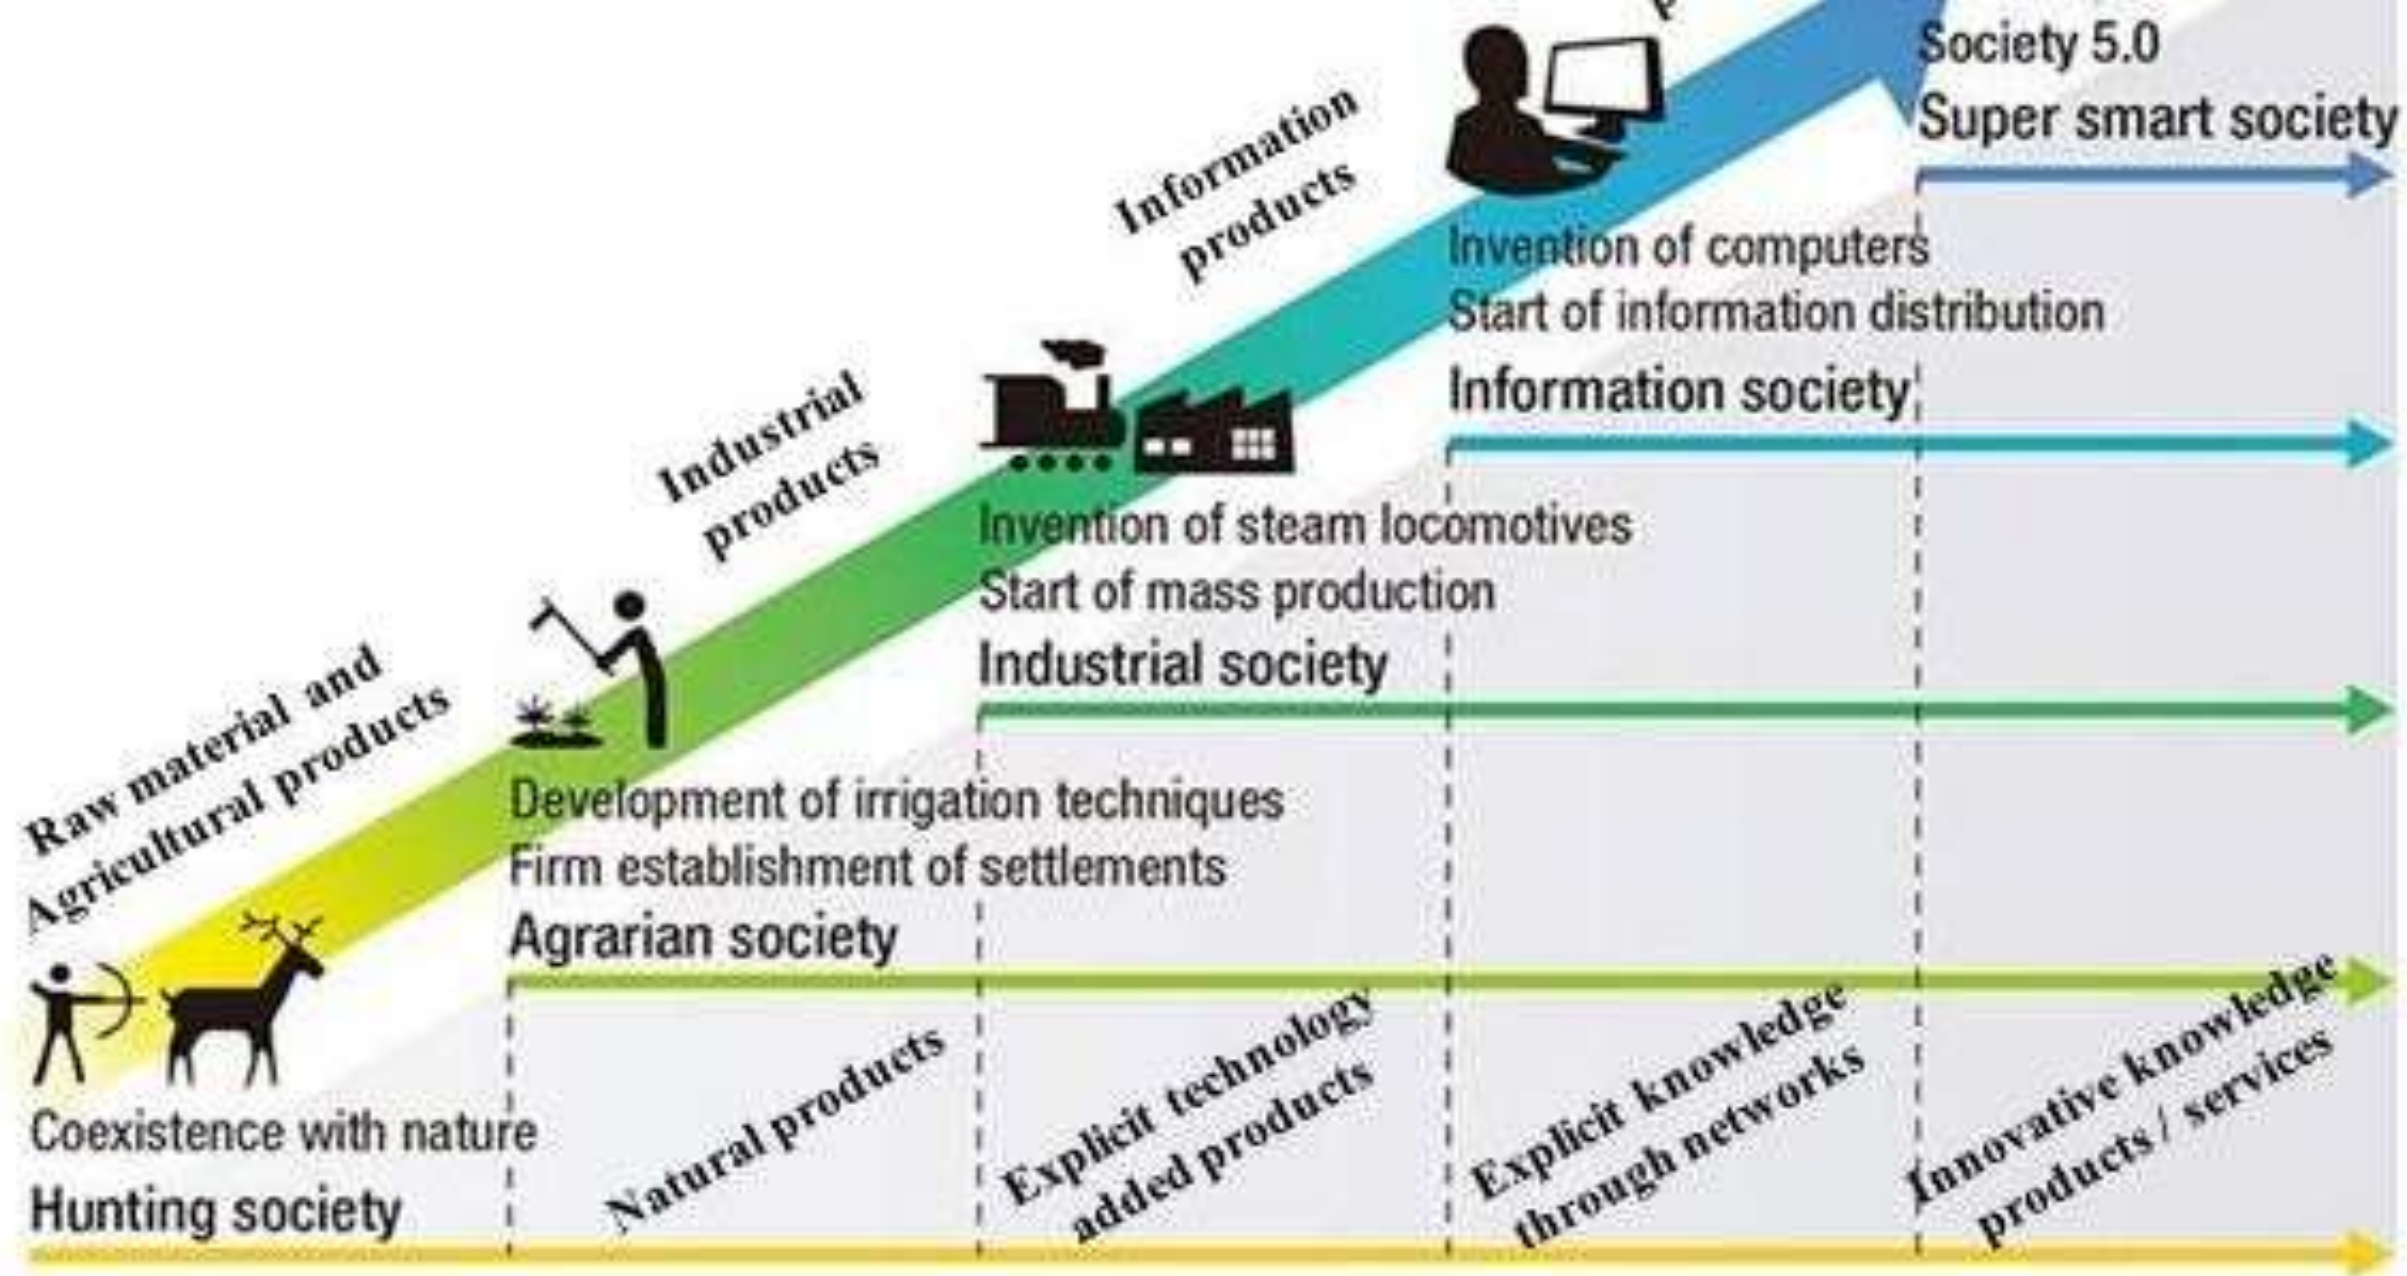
Society 5.0
Super smart society

Information products

Invention of computers
Start of information distribution
Information society

Industrial products

Invention of steam locomotives
Start of mass production
Industrial society

Raw material and Agricultural products

Development of irrigation techniques
Firm establishment of settlements
Agrarian society

Coexistence with nature
Hunting society

Natural products

Explicit technology added products

Explicit knowledge through networks

Innovative knowledge products / services